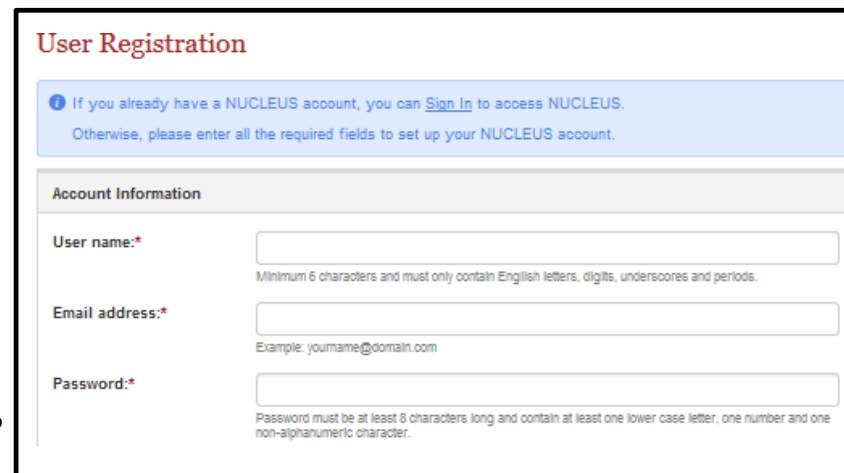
User Registration

If you already have a NUCLEUS account, you can Sign In to access NUCLEUS.

Otherwise, please enter all the required fields to set up your NUCLEUS account.

Account Information

User name:*

Minimum 6 characters and must only contain English letters, digits, underscores and periods.

Email address:*

Example: yourname@domain.com

Password:*

Password must be at least 8 characters long and contain at least one lower case letter, one number and one non-alphanumeric character.